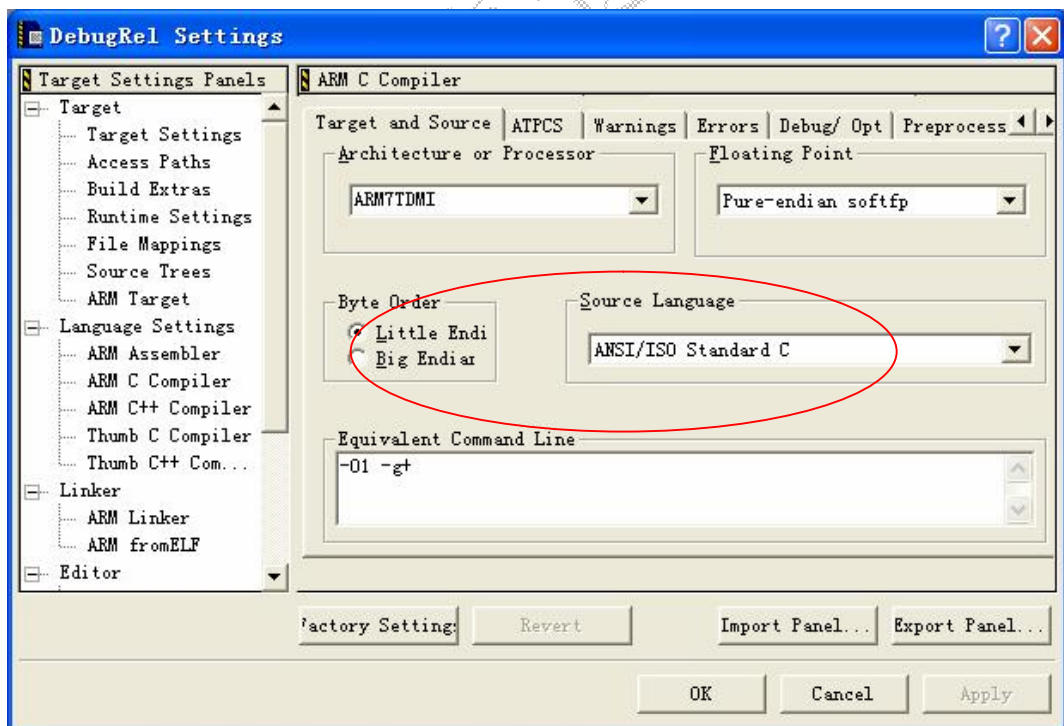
DebugRel Settings

Target Settings Panels
Target
Target Settings
Access Paths
Build Extras
Runtime Settings
File Mappings
Source Trees
ARM Target
Language Settings
ARM Assembler
ARM C Compiler
ARM C++ Compiler
Thumb C Compiler
Thumb C++ Com...
Linker
ARM Linker
ARM fromELF
Editor

ARM C Compiler

Target and Source | ATPCS | Warnings | Errors | Debug/ Opt | Preprocess

Architecture or Processor
ARM7TDMI

Floating Point
Pure-endian softfp

Byte Order
Little Endi
Big Endiar

Source Language
ANSI/ISO Standard C

Equivalent Command Line
-O1 -g+

'actory Setting: | Revert | Import Panel... | Export Panel...

OK | Cancel | Apply